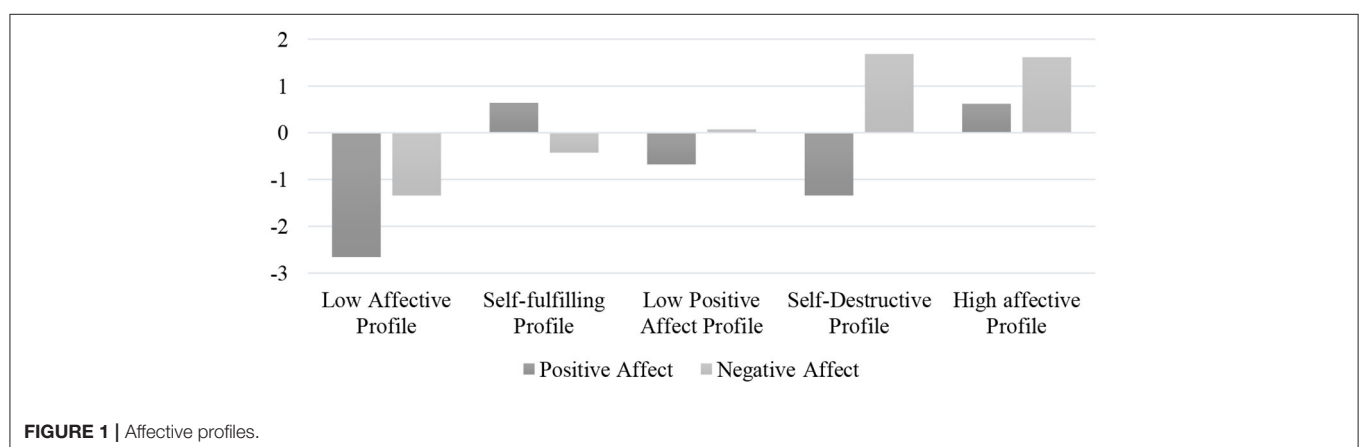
2
1
0
-1
-2
-3

Low Affective Profile

Self-fulfilling Profile

Low Positive Affect Profile

Self-Destructive Profile

High affective Profile

Positive Affect Negative Affect

**FIGURE 1 |** Affective profiles.